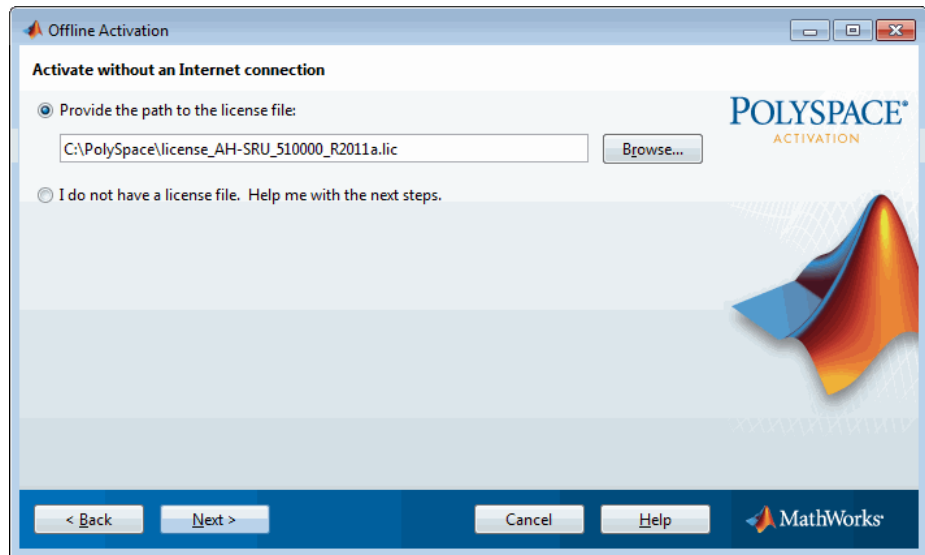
Offline Activation

Activate without an Internet connection

Provide the path to the license file:

C:\PolySpace\license_AH-SRU_510000_R2011a.lic

Browse...

POLYSPACE®
ACTIVATION

I do not have a license file. Help me with the next steps.

< Back

Next >

Cancel

Help

MathWorks®